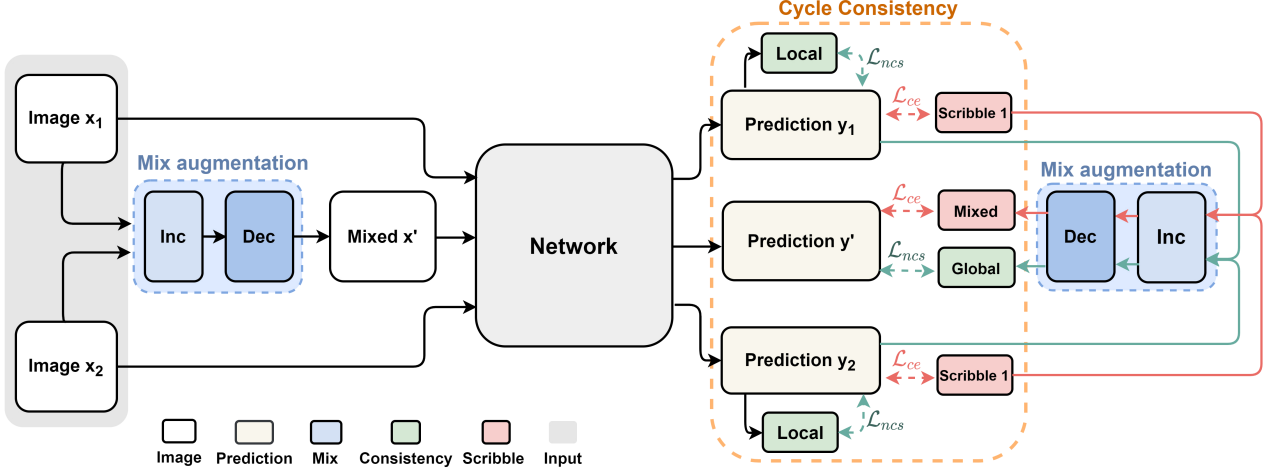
Cycle Consistency

Image $x_1$

Mix augmentation

Inc

Dec

Mixed x'

Image $x_2$

Network

Local

$\mathcal{L}_{ncs}$

Prediction $y_1$

$\mathcal{L}_{ce}$

Scribble 1

Prediction y'

$\mathcal{L}_{ce}$

Mixed

$\mathcal{L}_{ncs}$

Global

Mix augmentation

Dec

Inc

Prediction $y_2$

$\mathcal{L}_{ce}$

Scribble 1

Local

$\mathcal{L}_{ncs}$

Image

Prediction

Mix

Consistency

Scribble

Input